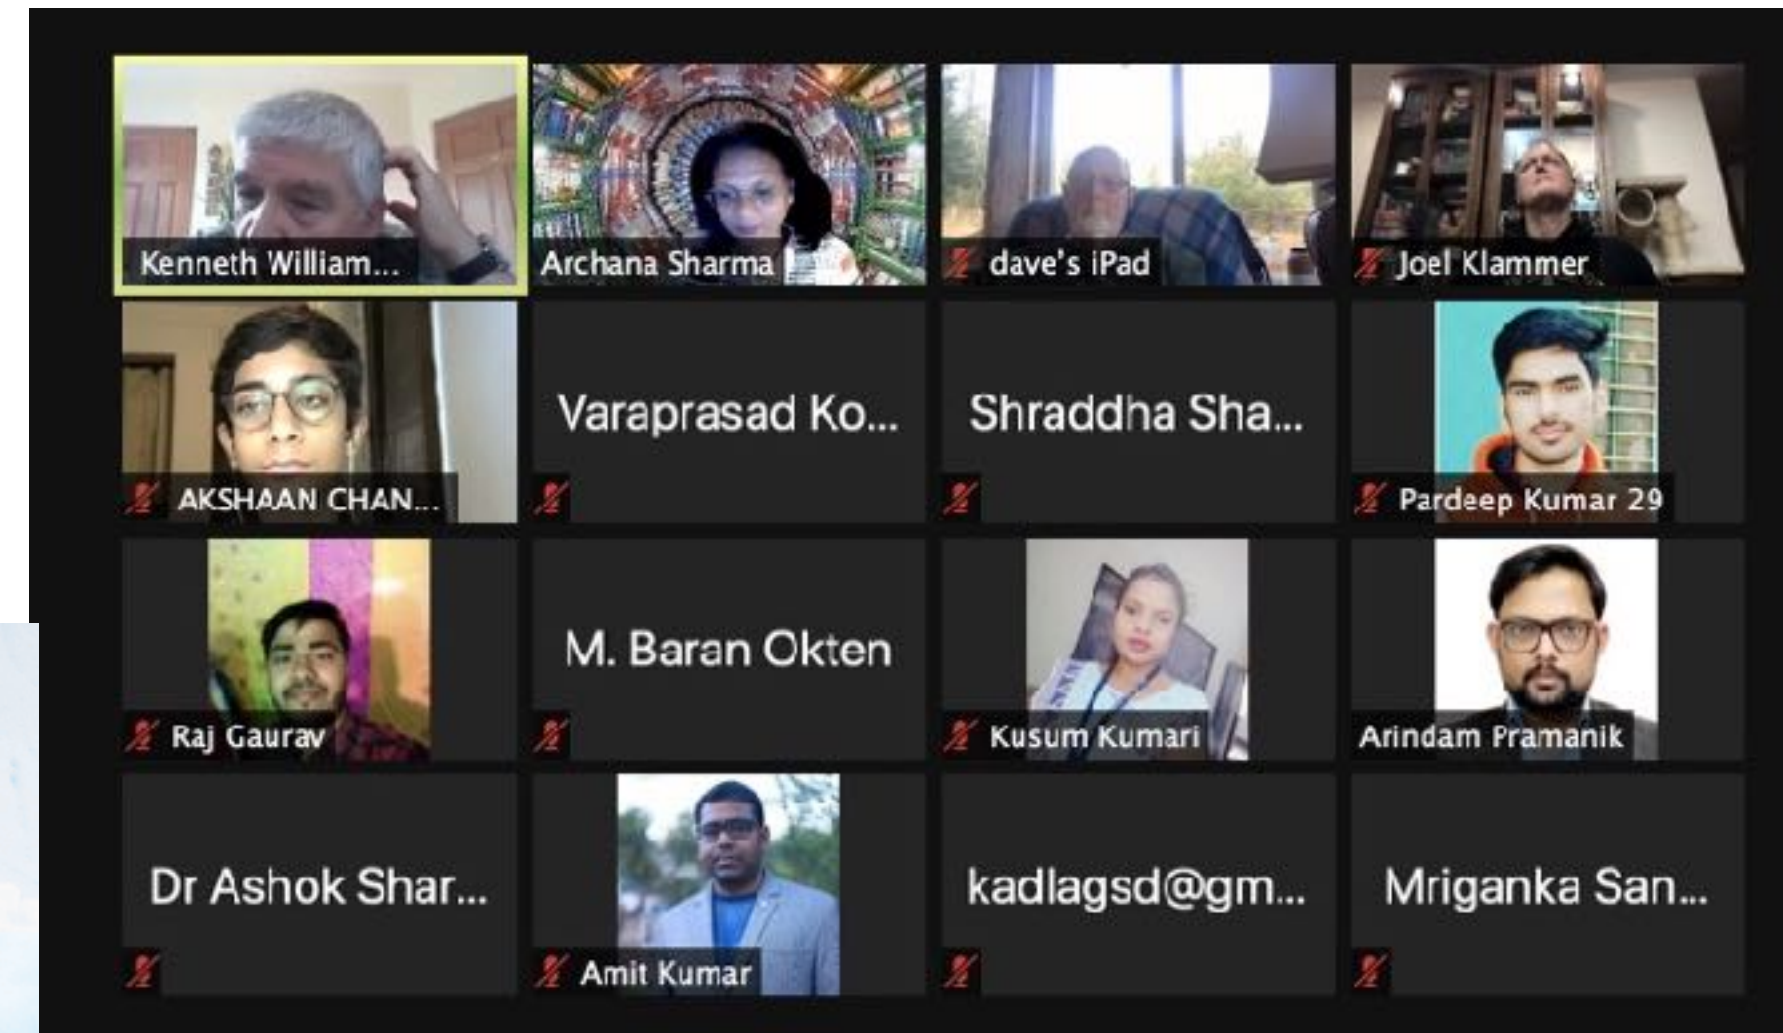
Kenneth William...
Archana Sharma
dave's iPad
Joel Klammer

AKSHAAN CHAN...
Varaprasad Ko...
Shraddha Sha...
Pardeep Kumar 29

Raj Gaurav
M. Baran Okten
Kusum Kumari
Arindam Pramanik

Dr Ashok Shar...
Amit Kumar
kadlagsd@gm...
Mriganka San...